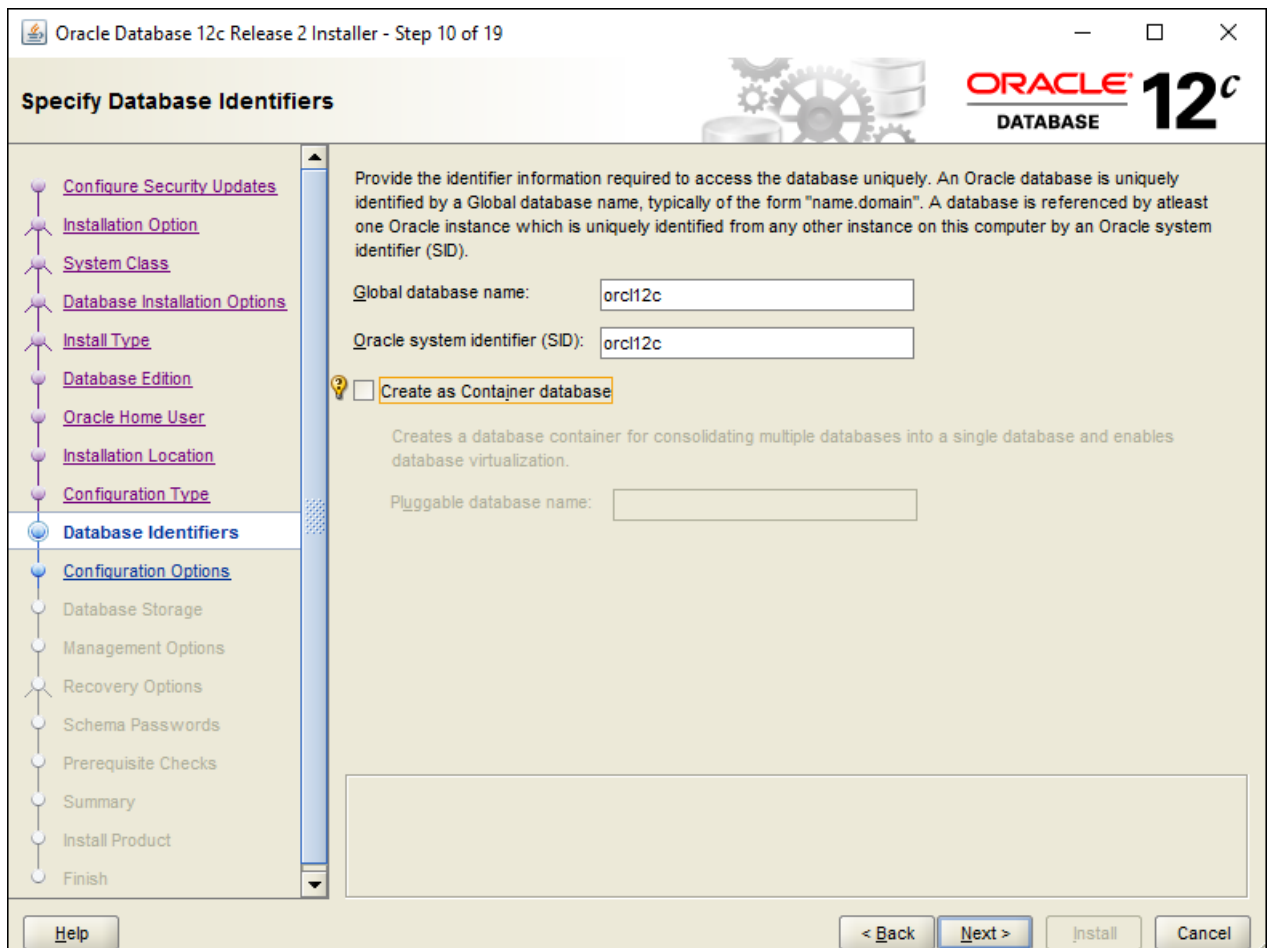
Oracle Database 12c Release 2 Installer - Step 10 of 19

Specify Database Identifiers

ORACLE DATABASE 12c

Configure Security Updates
Installation Option
System Class
Database Installation Options
Install Type
Database Edition
Oracle Home User
Installation Location
Configuration Type
Database Identifiers
Configuration Options
Database Storage
Management Options
Recovery Options
Schema Passwords
Prerequisite Checks
Summary
Install Product
Finish

Provide the identifier information required to access the database uniquely. An Oracle database is uniquely identified by a Global database name, typically of the form "name.domain". A database is referenced by atleast one Oracle instance which is uniquely identified from any other instance on this computer by an Oracle system identifier (SID).

Global database name: orcl12c

Oracle system identifier (SID): orcl12c

Create as Container database

Creates a database container for consolidating multiple databases into a single database and enables database virtualization.

Pluggable database name:

Help

< Back

Next >

Install

Cancel